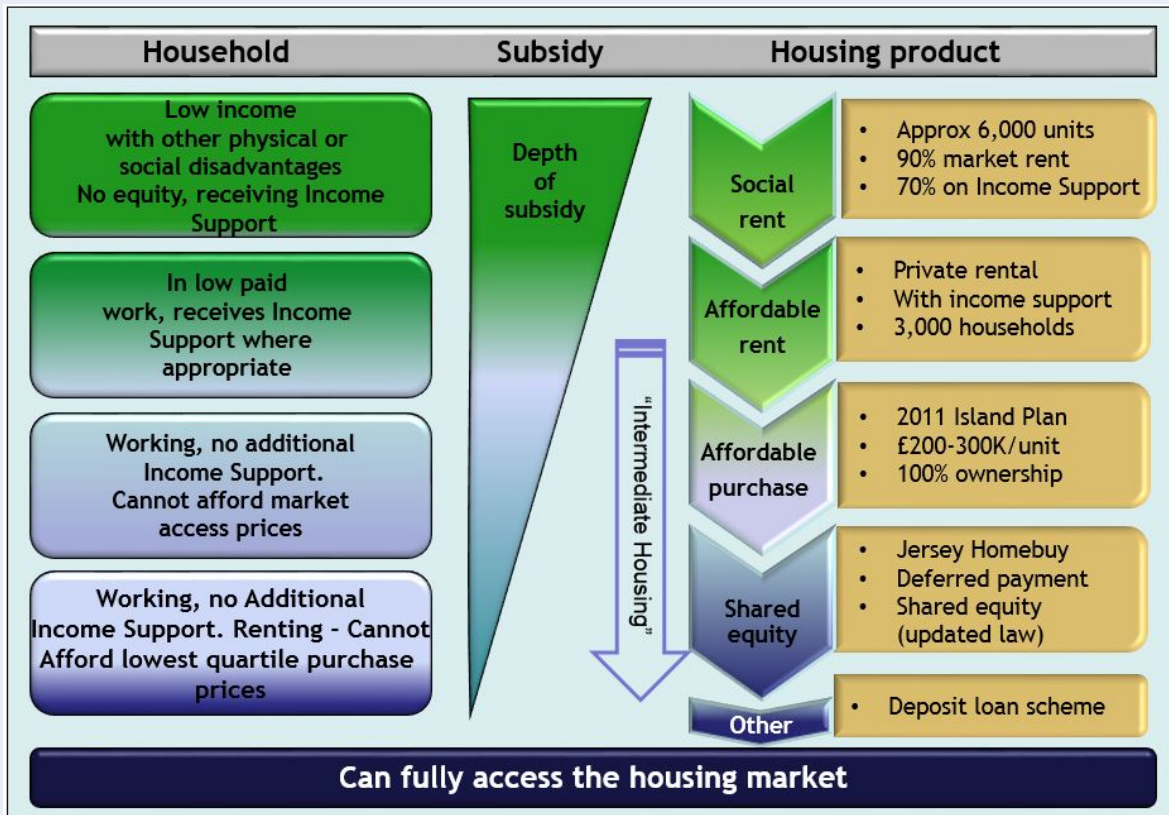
Household

Subsidy

Housing product

Low income with other physical or social disadvantages No equity, receiving Income Support

In low paid work, receives Income Support where appropriate

Working, no additional Income Support. Cannot afford market access prices

Working, no Additional Income Support. Renting - Cannot Afford lowest quartile purchase prices

Depth of subsidy

"Intermediate Housing"

Social rent

- Approx 6,000 units
- 90% market rent
- 70% on Income Support

Affordable rent

- Private rental
- With income support
- 3,000 households

Affordable purchase

- 2011 Island Plan
- £200-300K/unit
- 100% ownership

Shared equity

- Jersey Homebuy
- Deferred payment
- Shared equity (updated law)

Other

- Deposit loan scheme

Can fully access the housing market